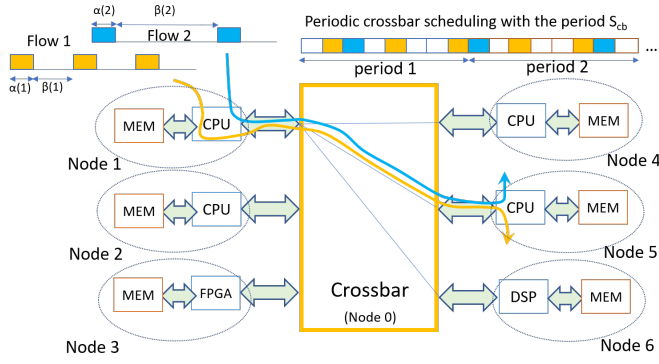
α(2) β(2)

Flow 1 Flow 2

α(1) β(1)

Periodic crossbar scheduling with the period $S_{cb}$

...

period 1 period 2

MEM CPU

Node 1

MEM CPU

Node 2

MEM FPGA

Node 3

Crossbar

(Node 0)

CPU MEM

Node 4

CPU MEM

Node 5

DSP MEM

Node 6